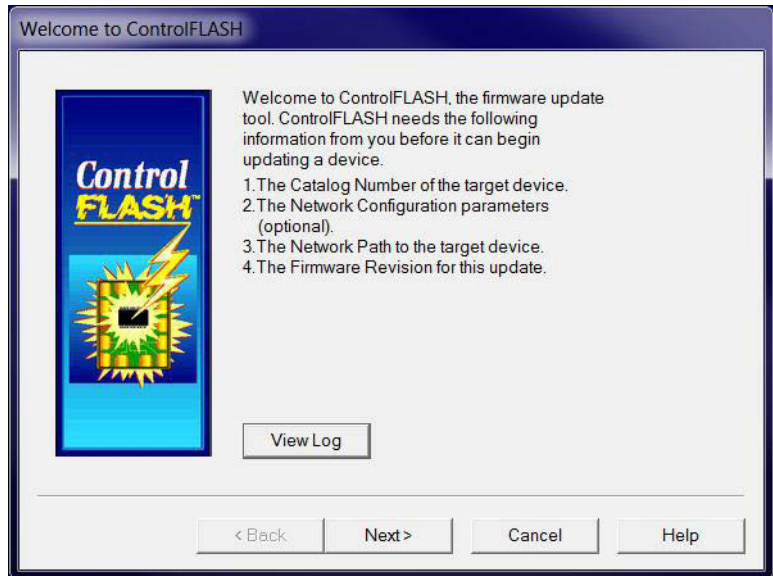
Welcome to ControlFLASH

Control FLASH™

Welcome to ControlFLASH, the firmware update tool. ControlFLASH needs the following information from you before it can begin updating a device.

1. The Catalog Number of the target device.
2. The Network Configuration parameters (optional).
3. The Network Path to the target device.
4. The Firmware Revision for this update.

View Log

< Back Next > Cancel Help